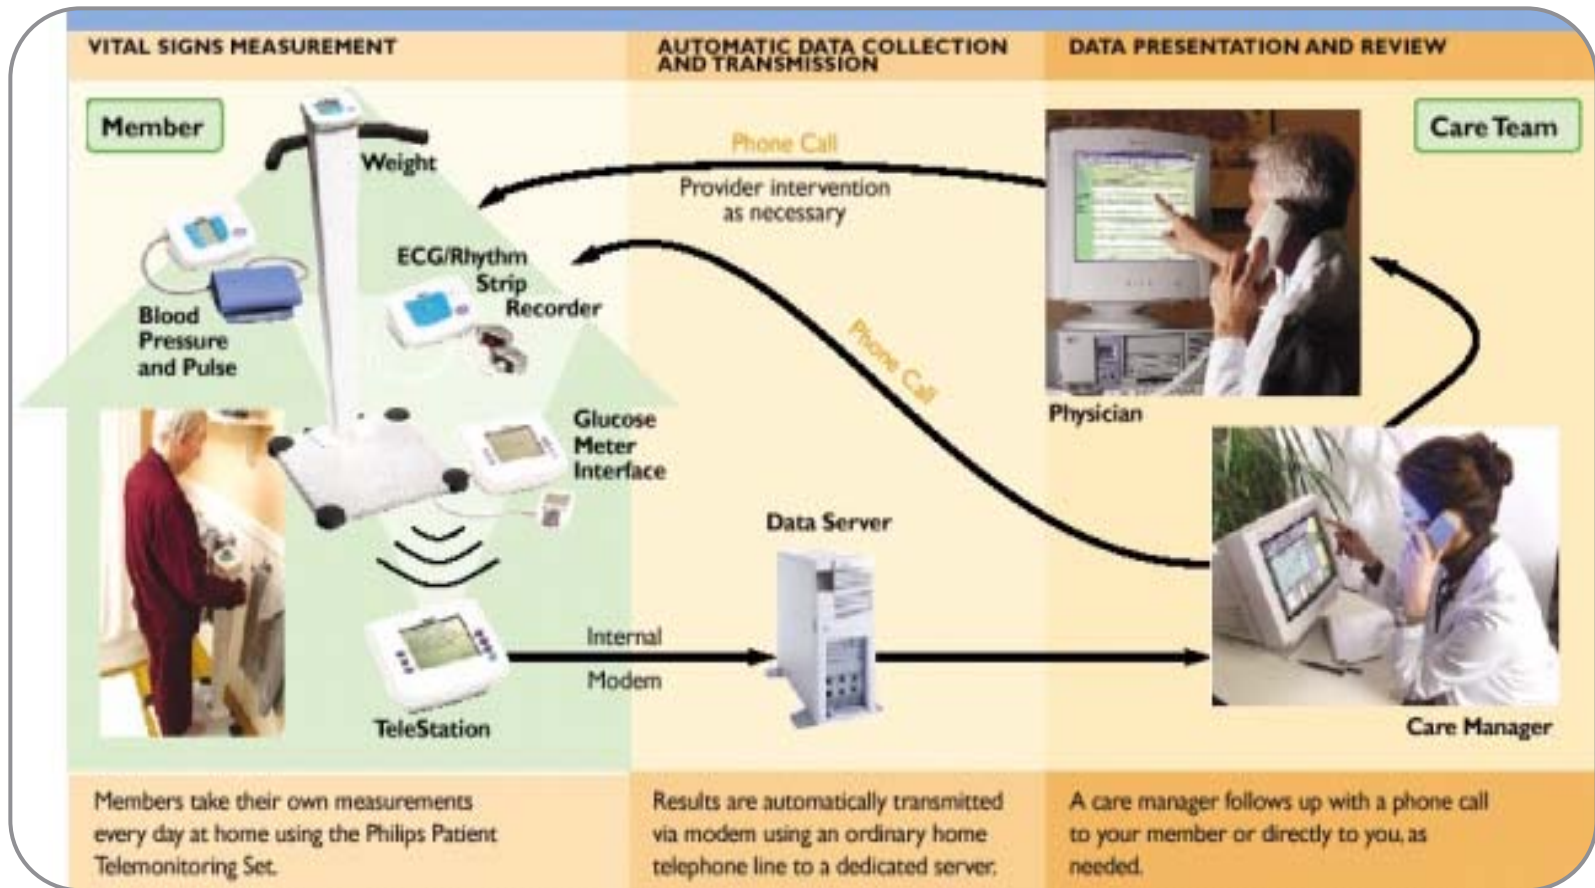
VITAL SIGNS MEASUREMENT

AUTOMATIC DATA COLLECTION AND TRANSMISSION

DATA PRESENTATION AND REVIEW

Member

Care Team

Weight

Phone Call

Provider intervention as necessary

Blood Pressure and Pulse

ECG/Rhythm Strip Recorder

Phone Call

Physician

Glucose Meter Interface

Data Server

Internal

Modem

TeleStation

Care Manager

Members take their own measurements every day at home using the Philips Patient Telemonitoring Set.

Results are automatically transmitted via modem using an ordinary home telephone line to a dedicated server.

A care manager follows up with a phone call to your member or directly to you, as needed.